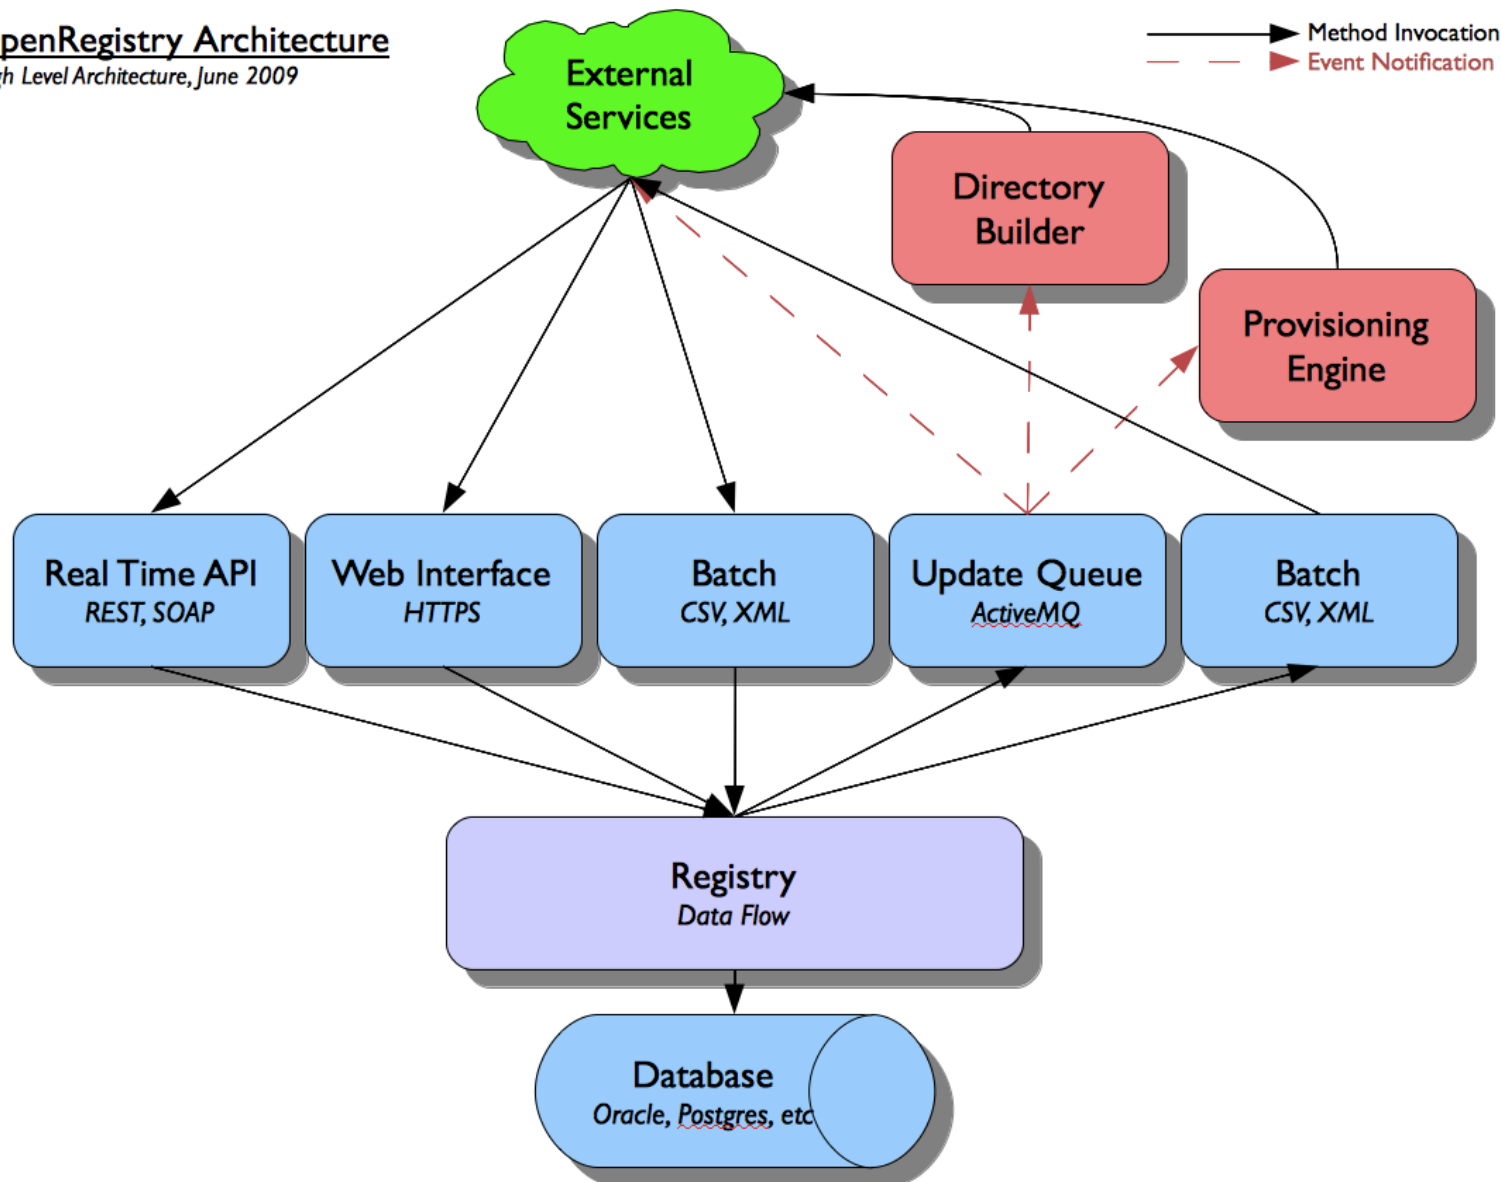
penRegistry Architecture
h Level Architecture, June 2009

External Services

Method Invocation
Event Notification

Directory Builder

Provisioning Engine

Real Time API
REST, SOAP

Web Interface
HTTPS

Batch
CSV, XML

Update Queue
ActiveMQ

Batch
CSV, XML

Registry
Data Flow

Database
Oracle, Postgres, etc